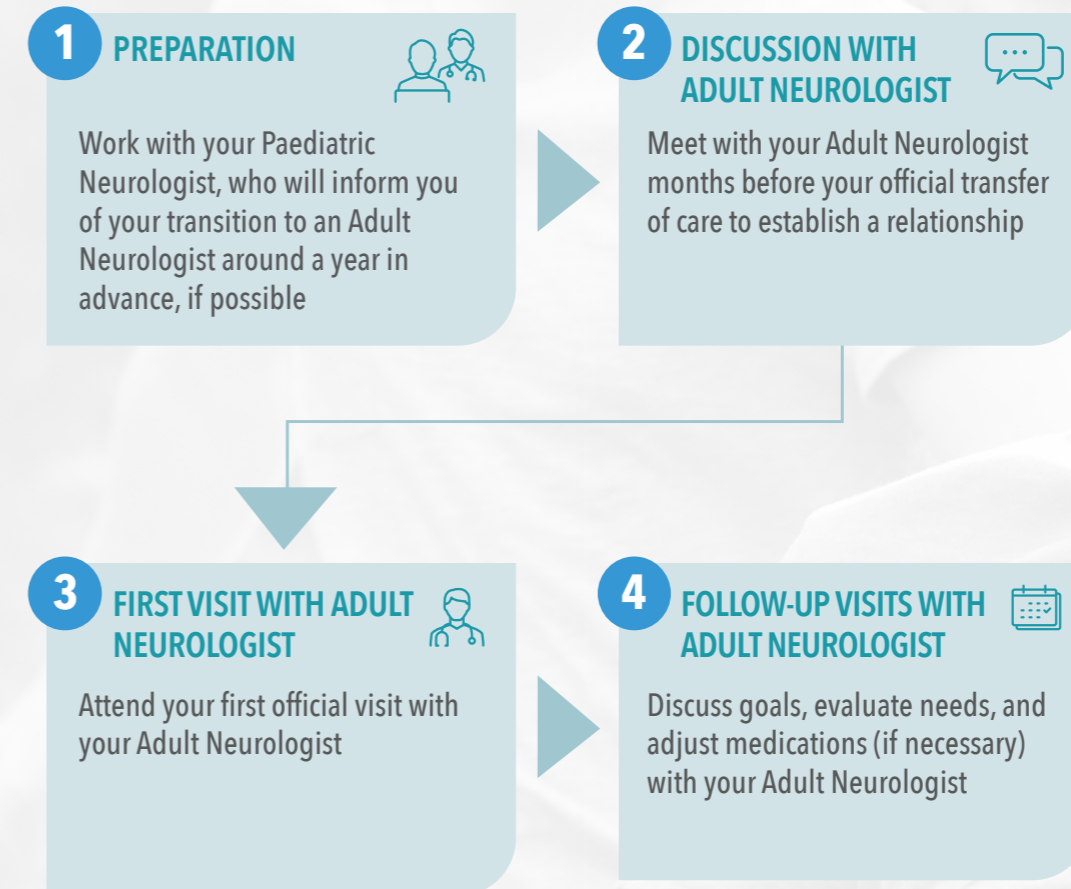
1 PREPARATION

Work with your Paediatric Neurologist, who will inform you of your transition to an Adult Neurologist around a year in advance, if possible

2 DISCUSSION WITH ADULT NEUROLOGIST

Meet with your Adult Neurologist months before your official transfer of care to establish a relationship

3 FIRST VISIT WITH ADULT NEUROLOGIST

Attend your first official visit with your Adult Neurologist

4 FOLLOW-UP VISITS WITH ADULT NEUROLOGIST

Discuss goals, evaluate needs, and adjust medications (if necessary) with your Adult Neurologist